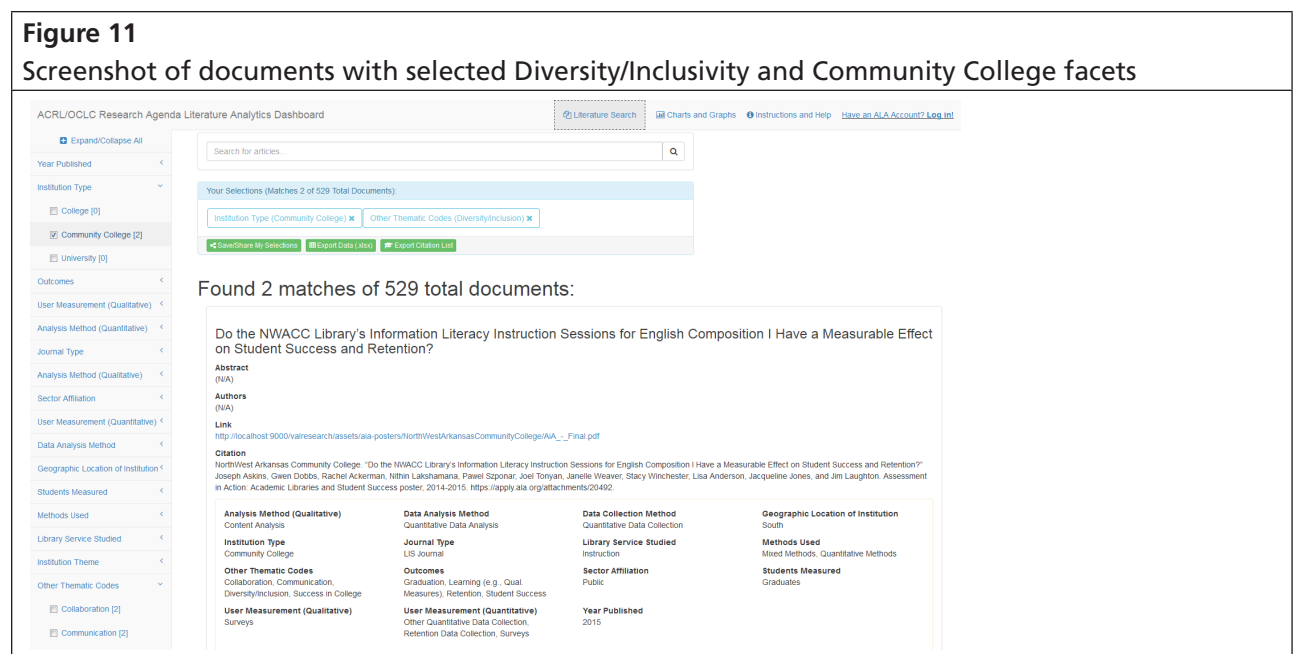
**Figure 11**

Screenshot of documents with selected Diversity/Inclusivity and Community College facets

ACRL/OCLC Research Agenda Literature Analytics Dashboard

Literature Search | Charts and Graphs | Instructions and Help | Have an ALA Account? Log in!

Expand/Collapse All

Year Published

Institution Type

College [0]

Community College [2]

University [0]

Outcomes

User Measurement (Qualitative)

Analysis Method (Quantitative)

Journal Type

Analysis Method (Qualitative)

Sector Affiliation

User Measurement (Quantitative)

Data Analysis Method

Geographic Location of Institution

Students Measured

Methods Used

Library Service Studied

Institution Theme

Other Thematic Codes

Collaboration [2]

Communication [2]

Search for articles...

Your Selections (Matches 2 of 529 Total Documents):

Institution Type (Community College) ✖ | Other Thematic Codes (Diversity/Inclusion) ✖

Save/Share My Selections | Export Data (.xlsx) | Export Citation List

Found 2 matches of 529 total documents:

Do the NWACC Library's Information Literacy Instruction Sessions for English Composition I Have a Measurable Effect on Student Success and Retention?

Abstract
(N/A)

Authors
(N/A)

Link
http://localhost:9000/valresearch/assets/aia-posters/NorthWestArkansasCommunityCollege/AiA_-_Final.pdf

Citation
NorthWest Arkansas Community College. "Do the NWACC Library's Information Literacy Instruction Sessions for English Composition I Have a Measurable Effect on Student Success and Retention?" Joseph Askins, Gwen Dobbs, Rachel Ackerman, Nithin Lakshamana, Pawel Szponar, Joel Tonyan, Janelle Weaver, Stacy Winchester, Lisa Anderson, Jacqueline Jones, and Jim Laughton. Assessment in Action: Academic Libraries and Student Success poster, 2014-2015. https://apply.ala.org/attachments/20492.

Analysis Method (Qualitative)
Content Analysis

Data Analysis Method
Quantitative Data Analysis

Data Collection Method
Quantitative Data Collection

Geographic Location of Institution
South

Institution Type
Community College

Journal Type
LIS Journal

Library Service Studied
Instruction

Methods Used
Mixed Methods, Quantitative Methods

Other Thematic Codes
Collaboration, Communication, Diversity/Inclusion, Success in College

Outcomes
Graduation, Learning (e.g., Qual. Measures), Retention, Student Success

Sector Affiliation
Public

Students Measured
Graduates

User Measurement (Qualitative)
Surveys

User Measurement (Quantitative)
Other Quantitative Data Collection, Retention Data Collection, Surveys

Year Published
2015